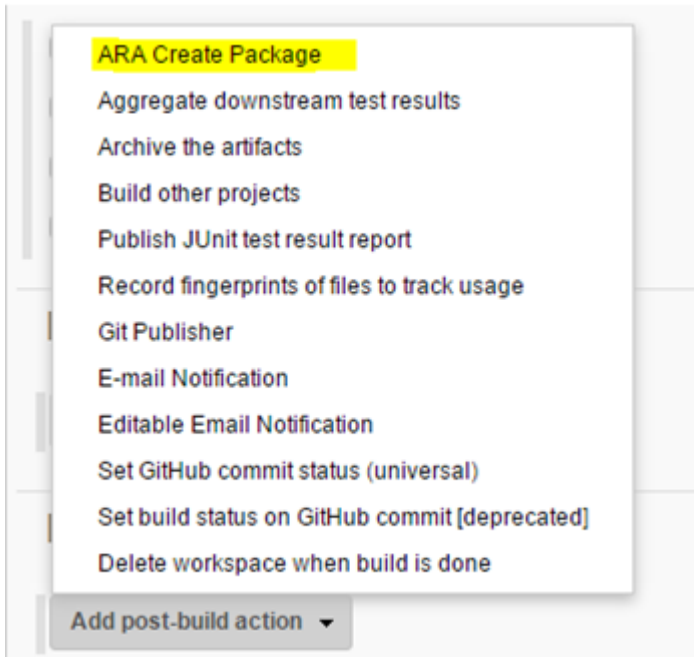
ARA Create Package
Aggregate downstream test results
Archive the artifacts
Build other projects
Publish JUnit test result report
Record fingerprints of files to track usage
Git Publisher
E-mail Notification
Editable Email Notification
Set GitHub commit status (universal)
Set build status on GitHub commit [deprecated]
Delete workspace when build is done

Add post-build action ▾